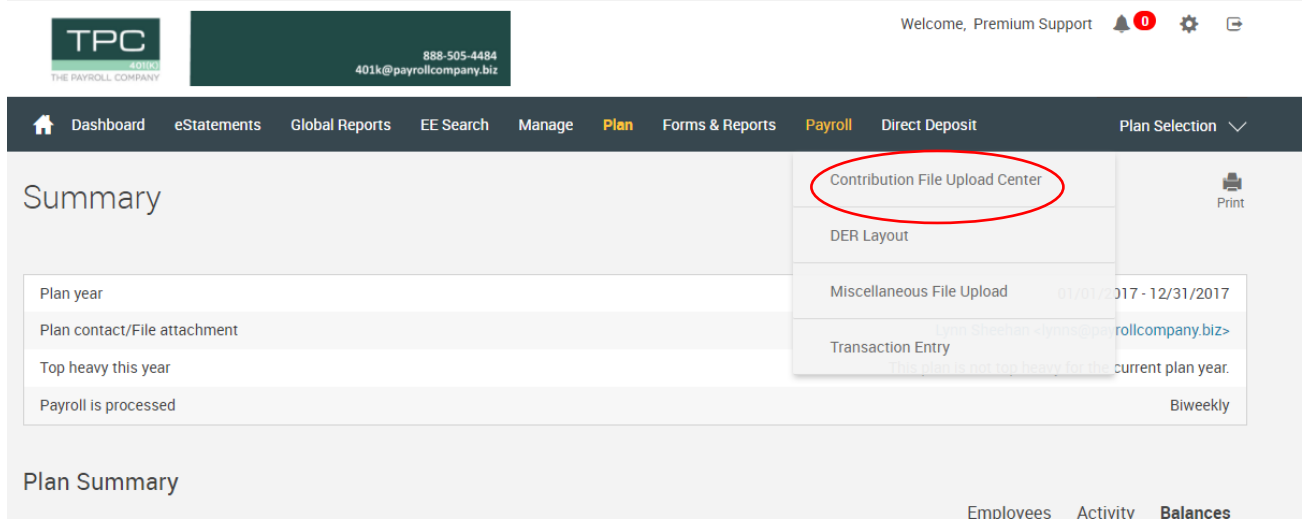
TPC
401(K)
THE PAYROLL COMPANY

888-505-4484
401k@payrollcompany.biz

Welcome, Premium Support 0

Dashboard eStatements Global Reports EE Search Manage Plan Forms & Reports Payroll Direct Deposit Plan Selection

Contribution File Upload Center
DER Layout
Miscellaneous File Upload
Transaction Entry

Summary

Print

| | |
|---|---|
| Plan year | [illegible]017 - 12/31/2017 |
| Plan contact/File attachment | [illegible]rollcompany.biz> |
| Top heavy this year | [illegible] current plan year. |
| Payroll is processed | Biweekly |

Plan Summary

Employees Activity Balances